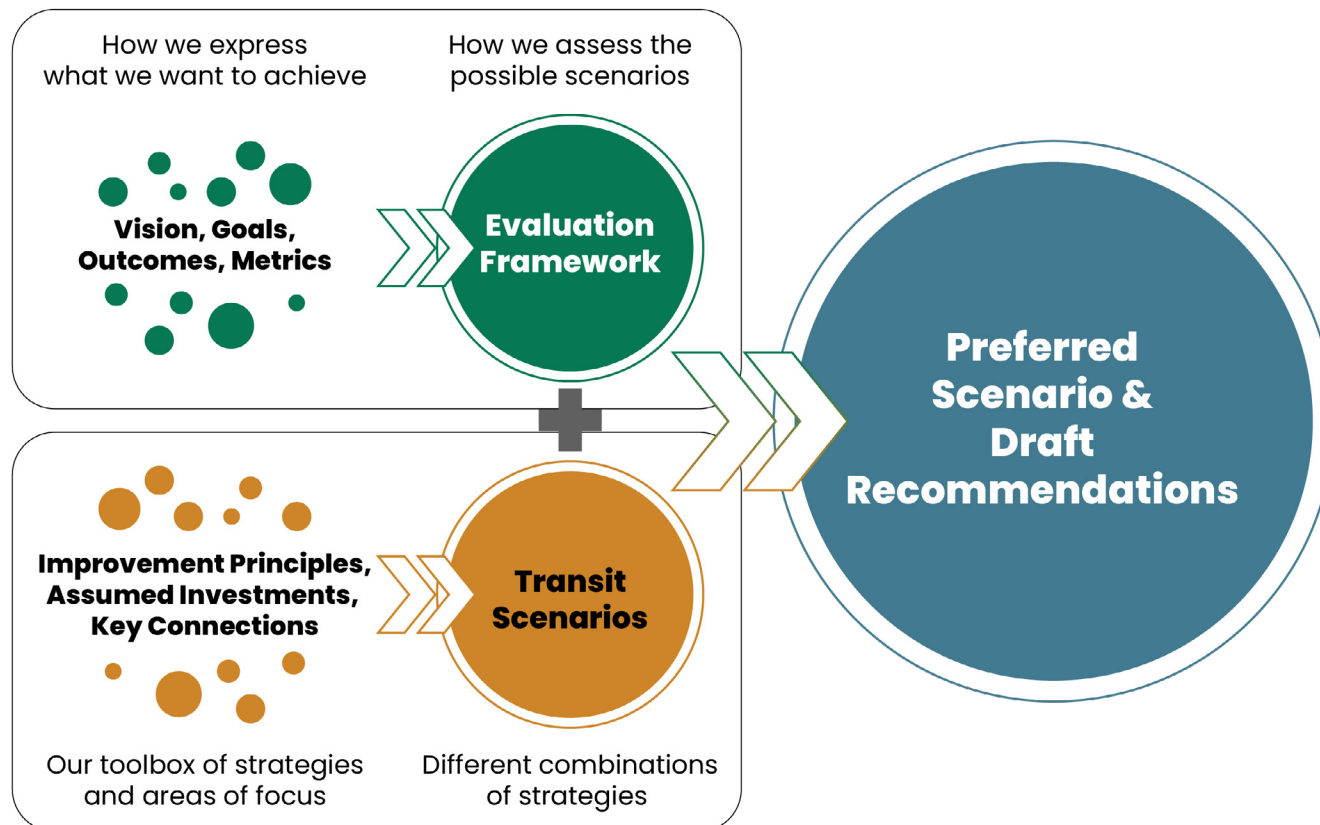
How we express what we want to achieve

How we assess the possible scenarios

Vision, Goals, Outcomes, Metrics

Evaluation Framework

Improvement Principles, Assumed Investments, Key Connections

Transit Scenarios

Our toolbox of strategies and areas of focus

Different combinations of strategies

Preferred Scenario & Draft Recommendations